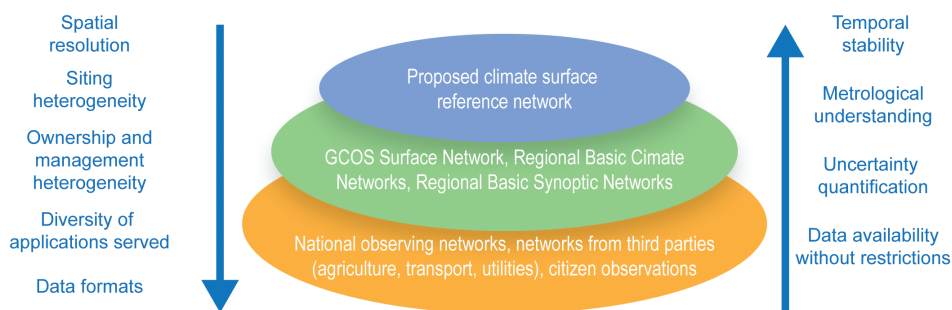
Spatial resolution

Siting heterogeneity

Ownership and management heterogeneity

Diversity of applications served

Data formats

Proposed climate surface reference network

GCOS Surface Network, Regional Basic Cimate Networks, Regional Basic Synoptic Networks

National observing networks, networks from third parties (agriculture, transport, utilities), citizen observations

Temporal stability

Metrological understanding

Uncertainty quantification

Data availability without restrictions